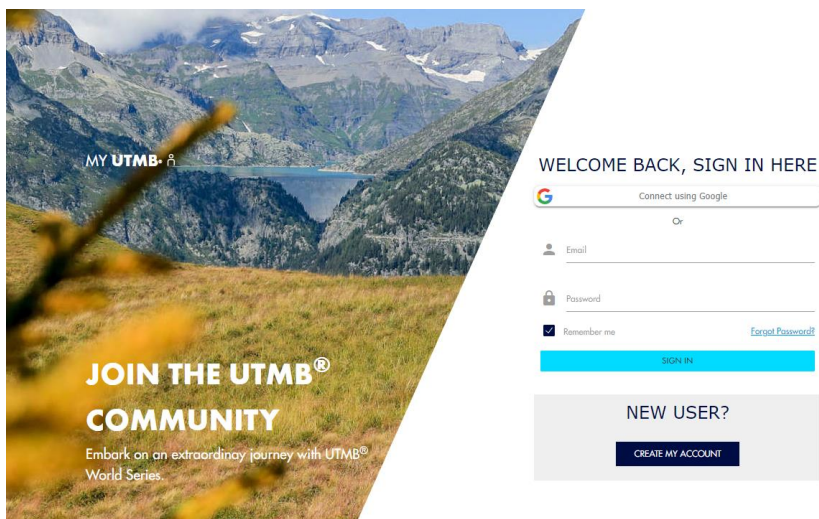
MY UTMB

JOIN THE UTMB® COMMUNITY

Embark on an extraordinay journey with UTMB® World Series.

WELCOME BACK, SIGN IN HERE

Connect using Google

Or

Email

Password

Remember me

Forgot Password?

SIGN IN

NEW USER?

CREATE MY ACCOUNT